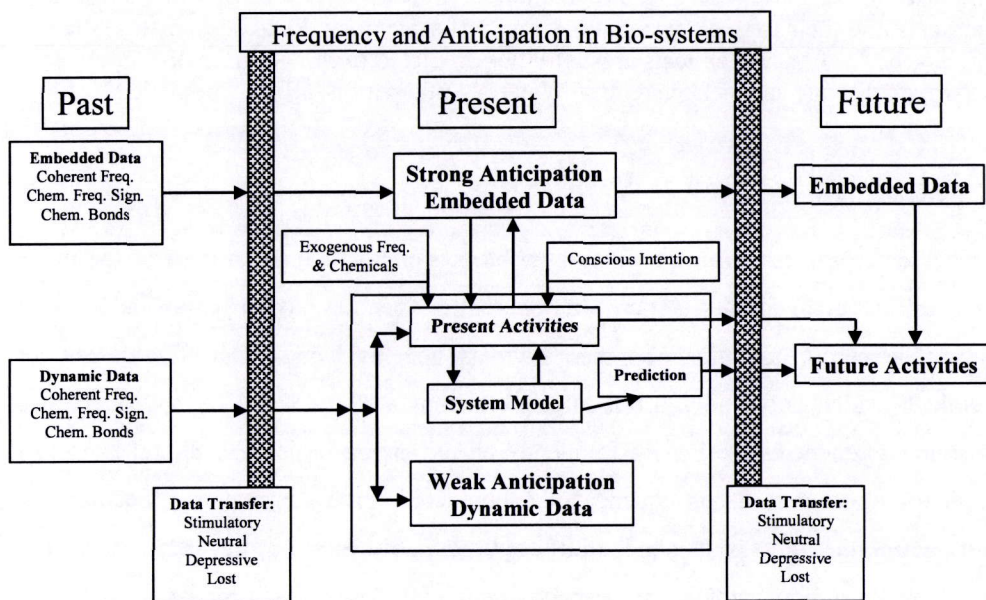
Frequency and Anticipation in Bio-systems

Past

Present

Future

Embedded Data
Coherent Freq.
Chem. Freq. Sign.
Chem. Bonds

Strong Anticipation
Embedded Data

Embedded Data

Exogenous Freq.
& Chemicals

Conscious Intention

Present Activities

Future Activities

Dynamic Data
Coherent Freq.
Chem. Freq. Sign.
Chem. Bonds

Prediction

System Model

Weak Anticipation
Dynamic Data

Data Transfer:
Stimulatory
Neutral
Depressive
Lost

Data Transfer:
Stimulatory
Neutral
Depressive
Lost